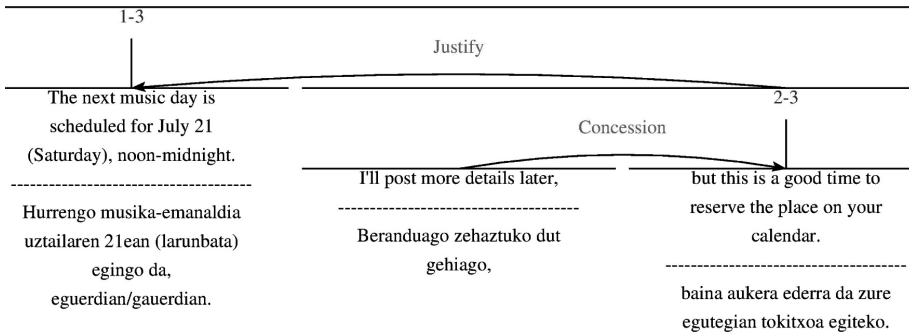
1-3

Justify

The next music day is scheduled for July 21 (Saturday), noon-midnight.

--------------------------------------

Hurrengo musika-emanaldia uztailaren 21ean (larunbata) egingo da, eguerdian/gauerdian.

2-3

Concession

I'll post more details later,

--------------------------------------

Beranduago zehaztuko dut gehiago,

but this is a good time to reserve the place on your calendar.

--------------------------------------

baina aukera ederra da zure egutegian tokitxoa egiteko.